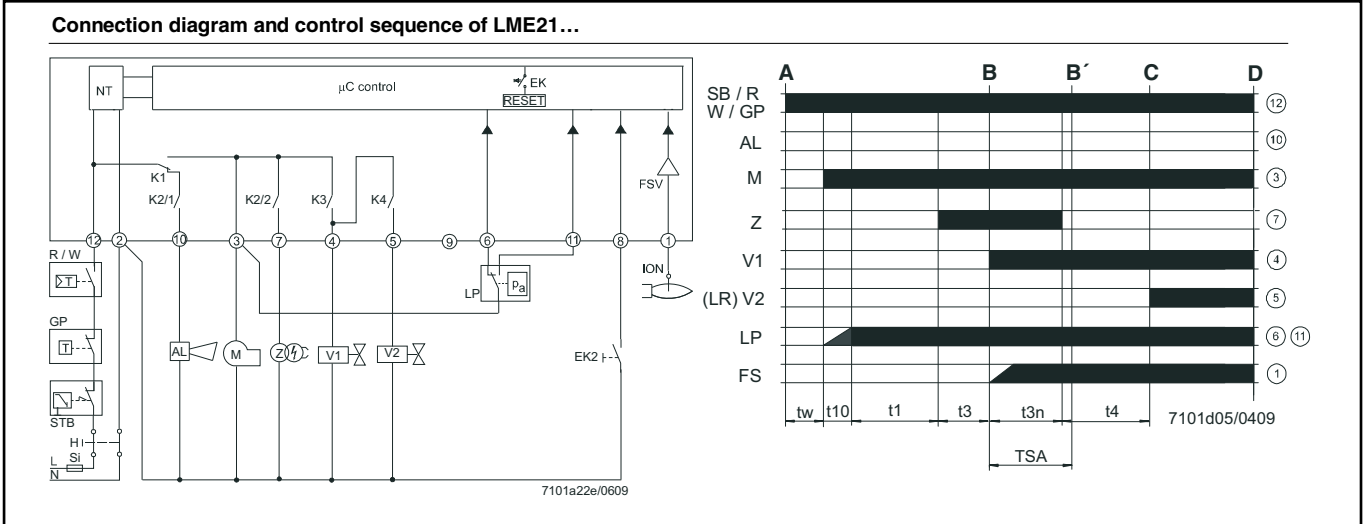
**Connection diagram and control sequence of LME21…**

NT
µC control
EK
RESET
K1
K2/1
K2/2
K3
K4
FSV
12 2 10 3 7 4 5 9 6 11 8 1
R / W
GP
STB
H
L
Si
N
LP
$p_a$
ION
AL
M
Z
V1
V2
EK2
7101a22e/0609

A B B´ C D
SB / R
W / GP
AL
M
Z
V1
(LR) V2
LP
FS
12
10
3
7
4
5
6 11
1
tw t10 t1 t3 t3n t4
TSA
7101d05/0409